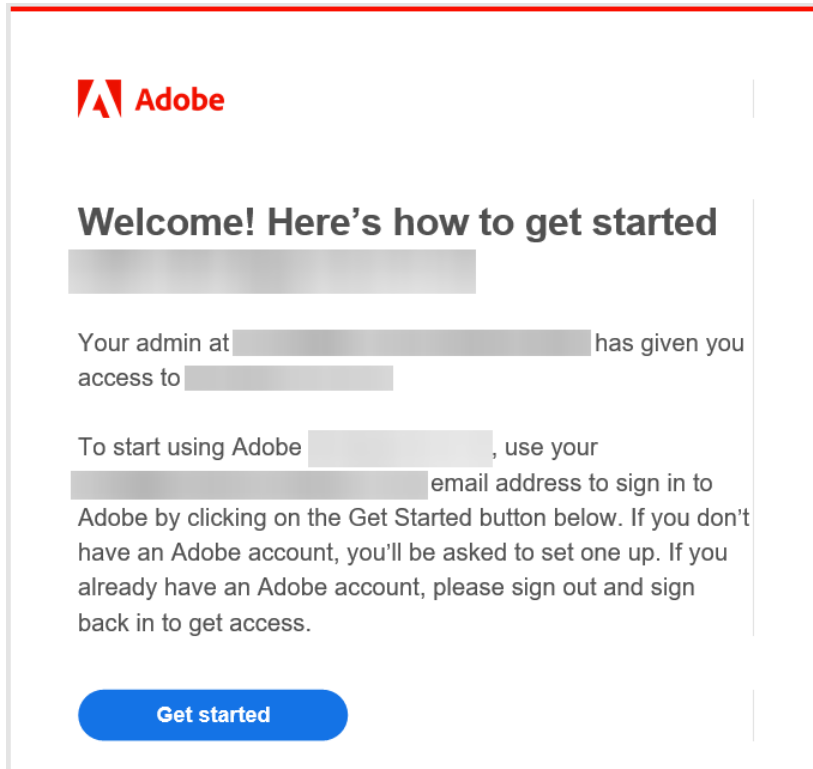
Adobe

Welcome! Here’s how to get started
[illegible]

Your admin at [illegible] has given you access to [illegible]

To start using Adobe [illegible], use your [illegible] email address to sign in to Adobe by clicking on the Get Started button below. If you don’t have an Adobe account, you’ll be asked to set one up. If you already have an Adobe account, please sign out and sign back in to get access.

Get started